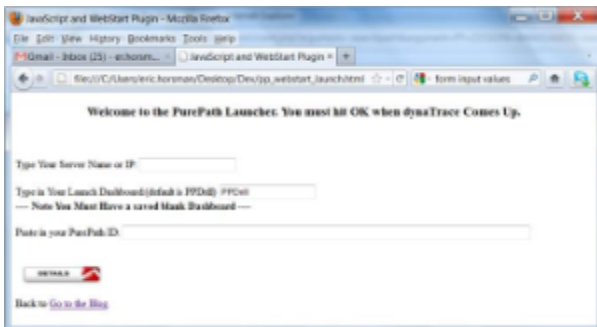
JavaScript and WebStart Plugin - Mozilla Firefox

File Edit View History Bookmarks Tools Help

Gmail - Inbox (25) - echorsm... × JavaScript and WebStart Plugin × +

file:///C:/Users/eric.horsman/Desktop/Dev/pp_webstart_launch.html form input values

Welcome to the PurePath Launcher. You must hit OK when dynaTrace Comes Up.

Type Your Server Name or IP:

Type in Your Launch Dashboard (default is PPDrill): PPDrill
---- Note You Must Have a saved blank Dashboard ----

Paste in your PurePath ID:

DETAILS

Back to Go to the Blog